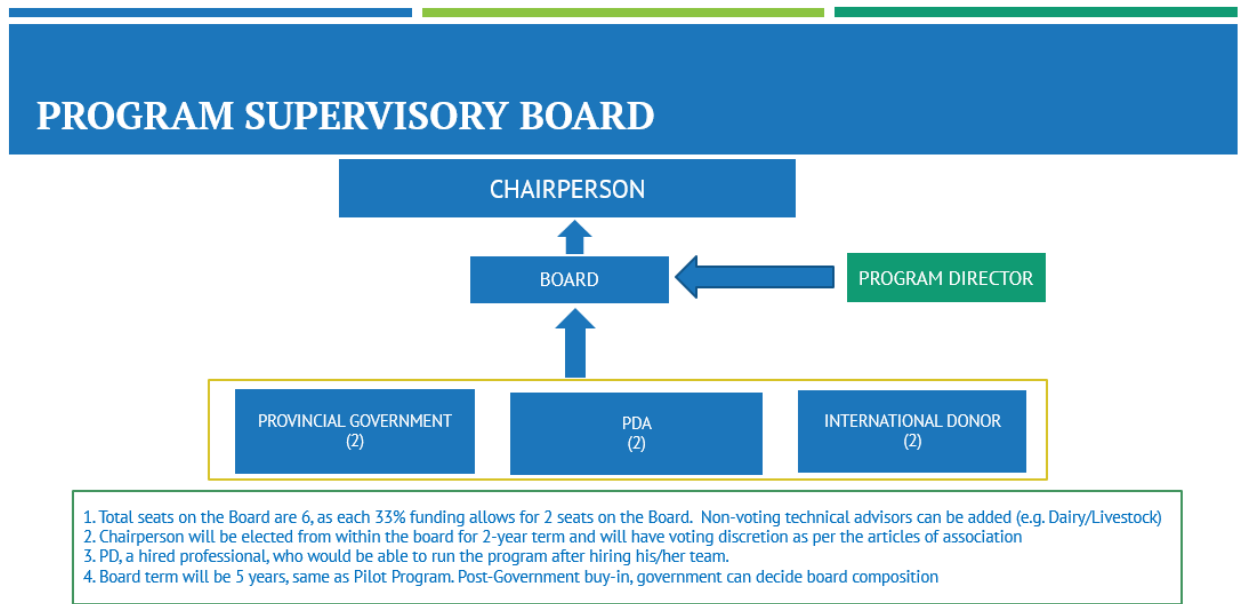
PROGRAM SUPERVISORY BOARD

CHAIRPERSON

BOARD

PROGRAM DIRECTOR

PROVINCIAL GOVERNMENT (2)

PDA (2)

INTERNATIONAL DONOR (2)

1. Total seats on the Board are 6, as each 33% funding allows for 2 seats on the Board. Non-voting technical advisors can be added (e.g. Dairy/Livestock)
2. Chairperson will be elected from within the board for 2-year term and will have voting discretion as per the articles of association
3. PD, a hired professional, who would be able to run the program after hiring his/her team.
4. Board term will be 5 years, same as Pilot Program. Post-Government buy-in, government can decide board composition